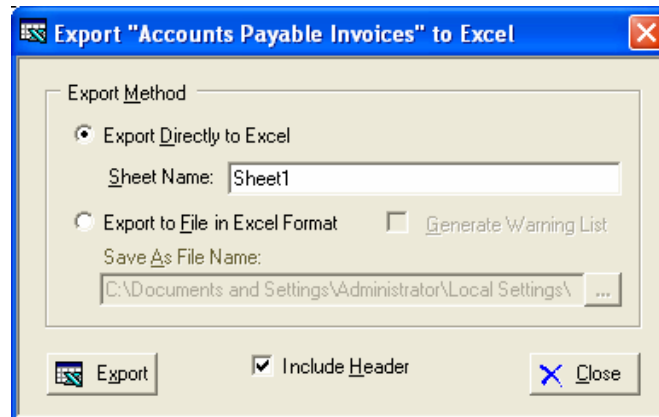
Export "Accounts Payable Invoices" to Excel

Export Method

Export Directly to Excel

Sheet Name: Sheet1

Export to File in Excel Format

Generate Warning List

Save As File Name:

C:\Documents and Settings\Administrator\Local Settings\

...

Export

Include Header

Close